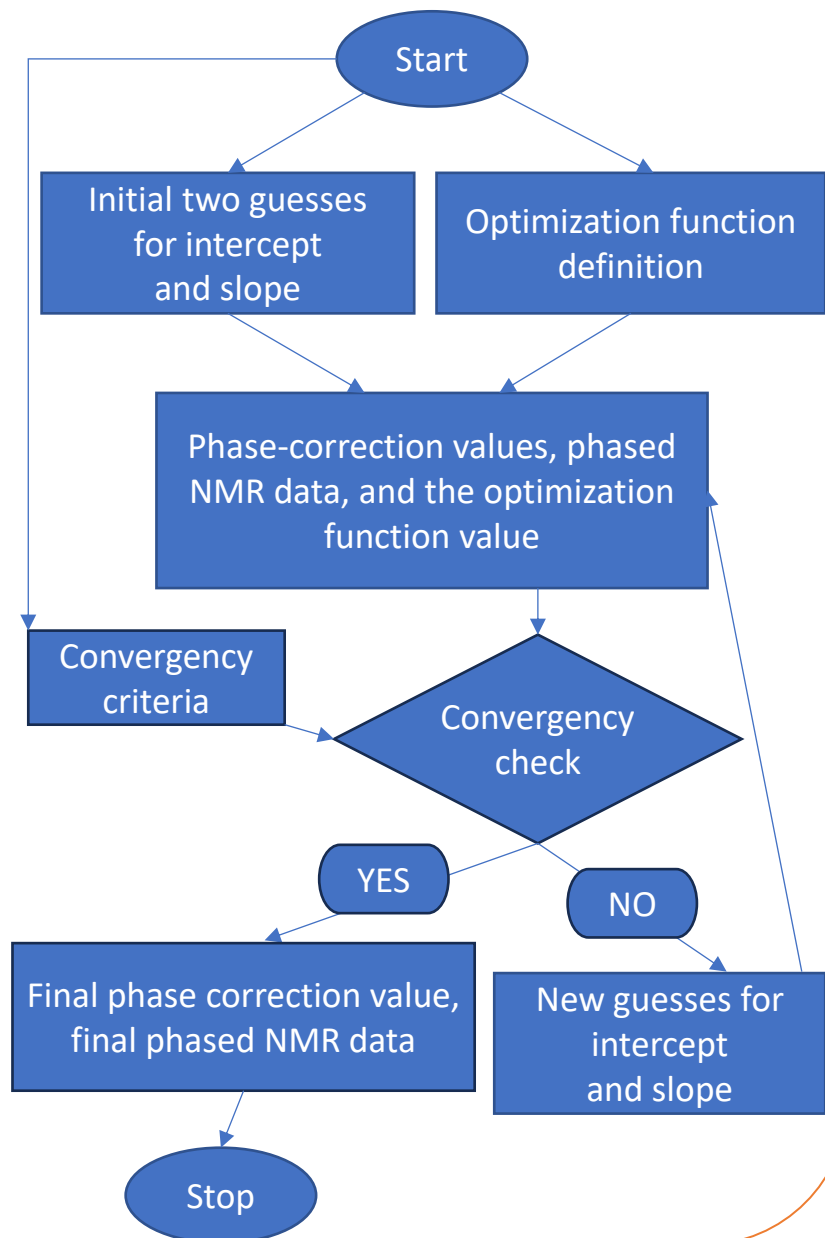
Start

Initial two guesses for intercept and slope

Optimization function definition

Phase-correction values, phased NMR data, and the optimization function value

Convergency criteria

Convergency check

YES

NO

Final phase correction value, final phased NMR data

New guesses for intercept and slope

Stop